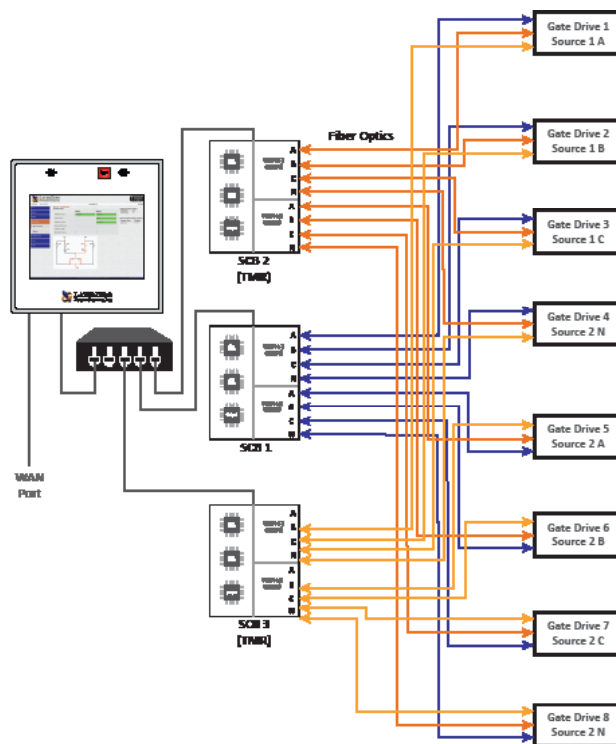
Fiber Optics

SCB 2
(TMR)

SCB 1

SCB 3
(TMR)

WAN
Port

A
B
C
N
A
B
C
N

A
B
C
N
A
B
C
N

A
B
C
N
A
B
C
N

Gate Drive 1
Source 1 A

Gate Drive 2
Source 1 B

Gate Drive 3
Source 1 C

Gate Drive 4
Source 2 N

Gate Drive 5
Source 2 A

Gate Drive 6
Source 2 B

Gate Drive 7
Source 2 C

Gate Drive 8
Source 2 N